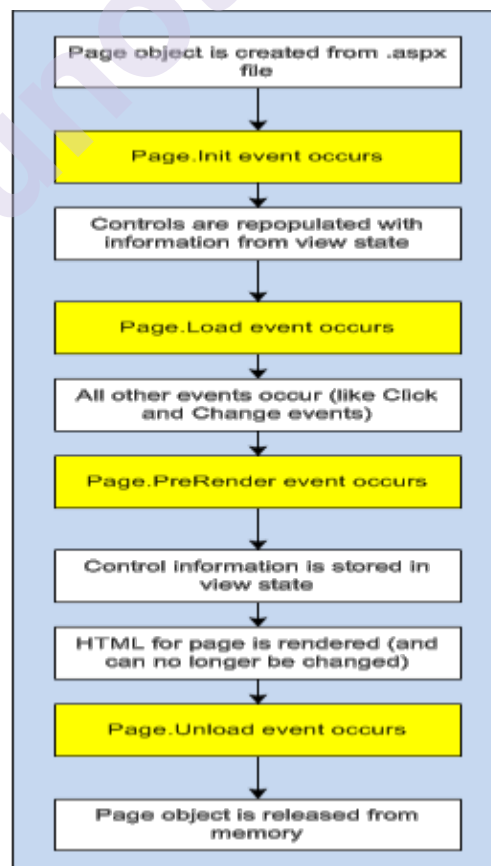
Page object is created from .aspx file

Page.Init event occurs

Controls are repopulated with information from view state

Page.Load event occurs

All other events occur (like Click and Change events)

Page.PreRender event occurs

Control information is stored in view state

HTML for page is rendered (and can no longer be changed)

Page.Unload event occurs

Page object is released from memory